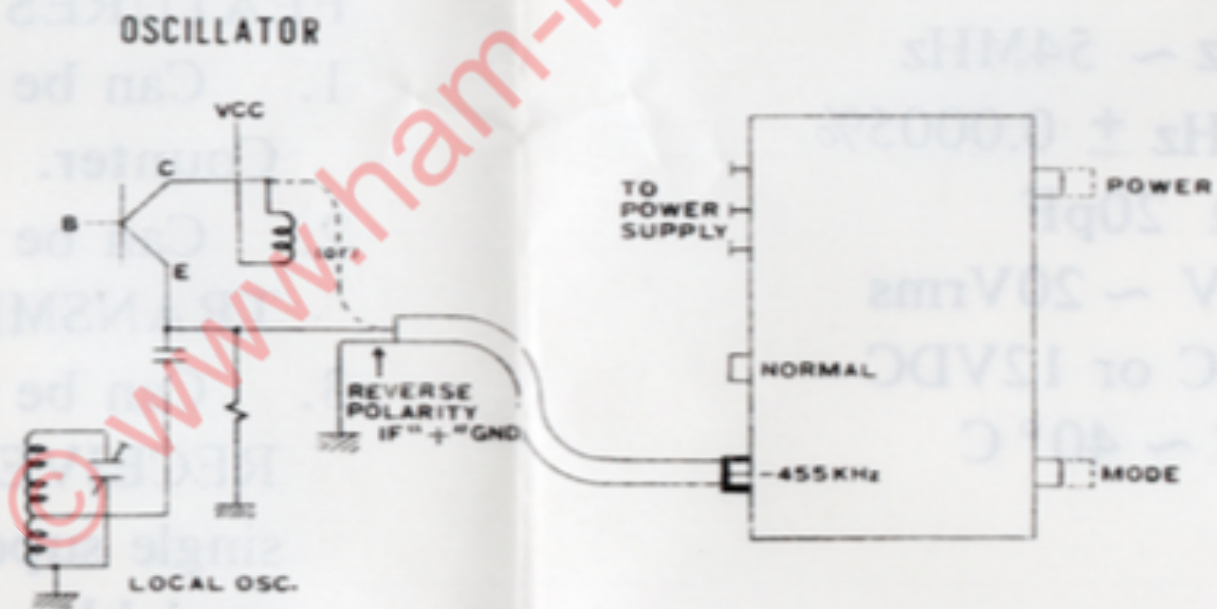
OSCILLATOR

VCC

C

B

E

10PF

TO POWER SUPPLY

POWER

NORMAL

REVERSE POLARITY IF"+"GND

-455KHz

MODE

LOCAL OSC.

z – 54MHz

Hz ± 0.0005%

20pf

V – 20Vrms

C or 12VDC

– 40°C

1. Can be

Counter.

Can be

RANSMI

Can be

IEXIBLE

single s

© www.ham-